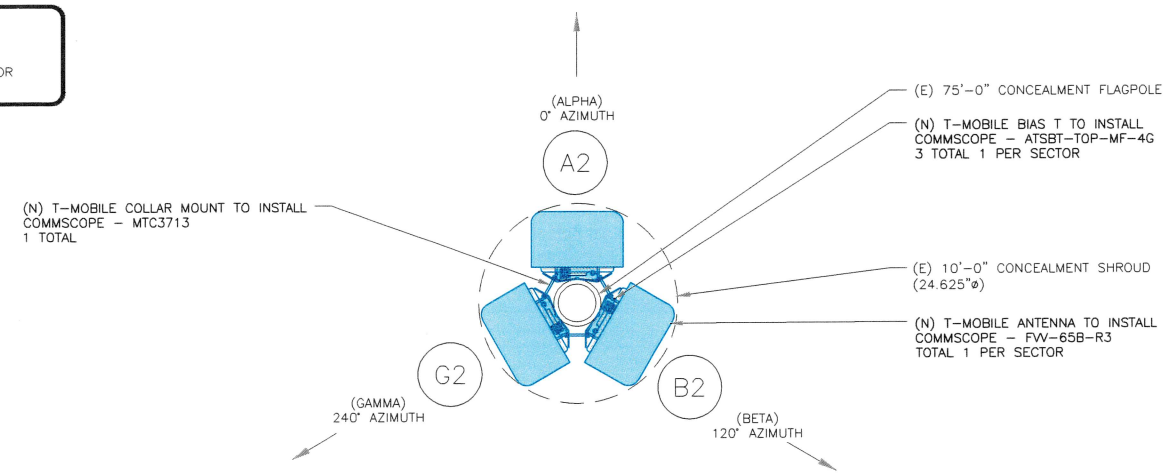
OR

(ALPHA)
0° AZIMUTH

A2

(E) 75'-0" CONCEALMENT FLAGPOLE

(N) T-MOBILE BIAS T TO INSTALL
COMMSCOPE - ATSBT-TOP-MF-4G
3 TOTAL 1 PER SECTOR

(N) T-MOBILE COLLAR MOUNT TO INSTALL
COMMSCOPE - MTC3713
1 TOTAL

(E) 10'-0" CONCEALMENT SHROUD
(24.625"ø)

(N) T-MOBILE ANTENNA TO INSTALL
COMMSCOPE - FVV-65B-R3
TOTAL 1 PER SECTOR

G2

B2

(GAMMA)
240° AZIMUTH

(BETA)
120° AZIMUTH